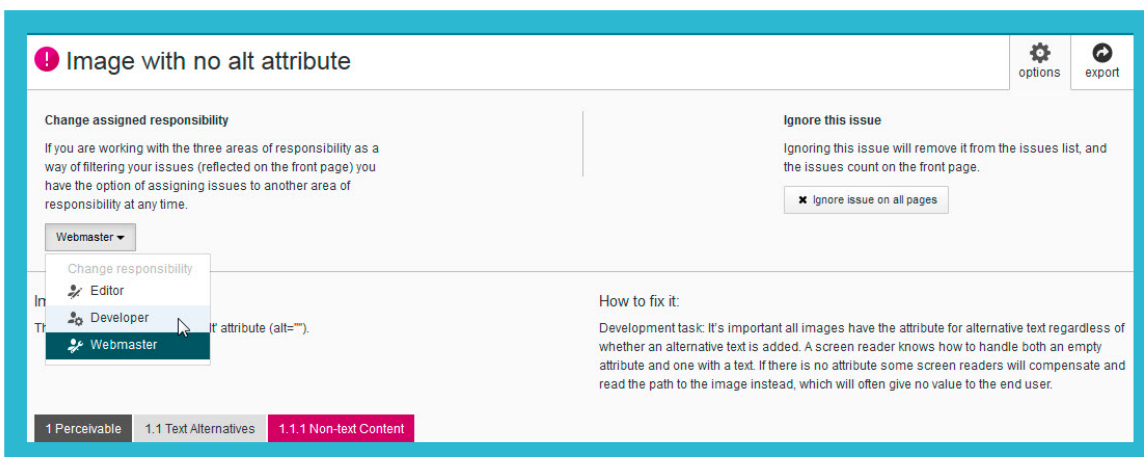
! Image with no alt attribute

options

export

Change assigned responsibility

If you are working with the three areas of responsibility as a way of filtering your issues (reflected on the front page) you have the option of assigning issues to another area of responsibility at any time.

Webmaster

Change responsibility

Editor

Developer

Webmaster

Ignore this issue

Ignoring this issue will remove it from the issues list, and the issues count on the front page.

Ignore issue on all pages

Im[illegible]

Th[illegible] lt' attribute (alt="").

How to fix it:

Development task: It's important all images have the attribute for alternative text regardless of whether an alternative text is added. A screen reader knows how to handle both an empty attribute and one with a text. If there is no attribute some screen readers will compensate and read the path to the image instead, which will often give no value to the end user.

1 Perceivable

1.1 Text Alternatives

1.1.1 Non-text Content